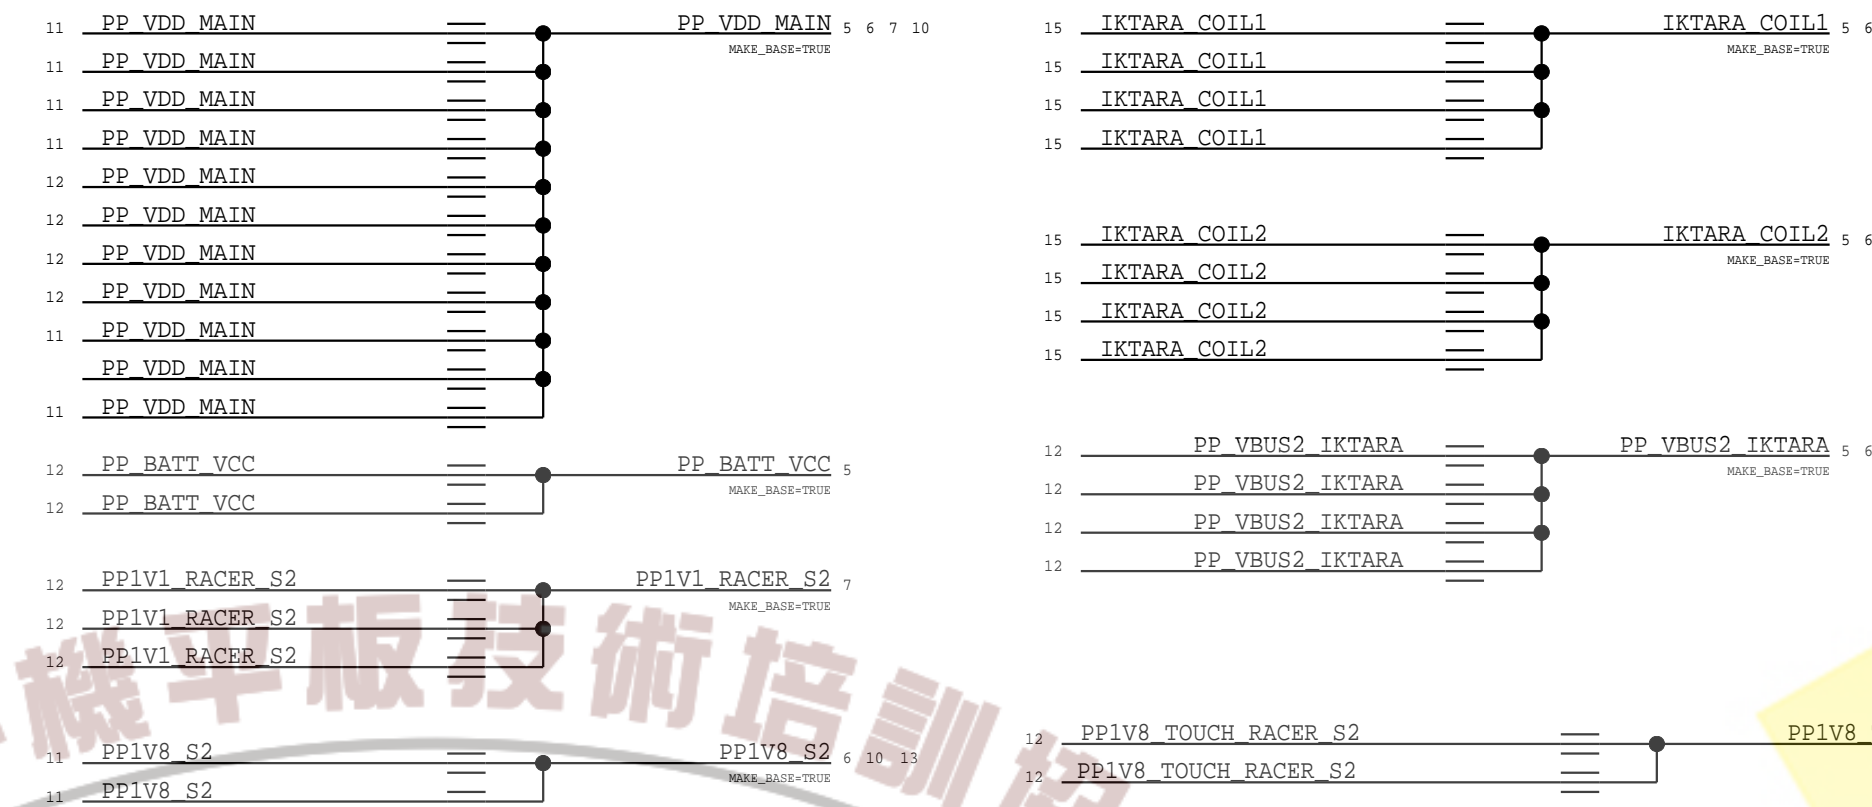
11 PP_VDD_MAIN
11 PP_VDD_MAIN
11 PP_VDD_MAIN
11 PP_VDD_MAIN
12 PP_VDD_MAIN
12 PP_VDD_MAIN
12 PP_VDD_MAIN
12 PP_VDD_MAIN
11 PP_VDD_MAIN
PP_VDD_MAIN
11 PP_VDD_MAIN

PP_VDD_MAIN 5 6 7 10
MAKE_BASE=TRUE

12 PP_BATT_VCC
12 PP_BATT_VCC

PP_BATT_VCC 5
MAKE_BASE=TRUE

12 PP1V1_RACER_S2
12 PP1V1_RACER_S2
12 PP1V1_RACER_S2

PP1V1_RACER_S2 7
MAKE_BASE=TRUE

11 PP1V8_S2
11 PP1V8_S2

PP1V8_S2 6 10 13
MAKE_BASE=TRUE

15 IKTARA_COIL1
15 IKTARA_COIL1
15 IKTARA_COIL1
15 IKTARA_COIL1

IKTARA_COIL1 5 6
MAKE_BASE=TRUE

15 IKTARA_COIL2
15 IKTARA_COIL2
15 IKTARA_COIL2
15 IKTARA_COIL2

IKTARA_COIL2 5 6
MAKE_BASE=TRUE

12 PP_VBUS2_IKTARA
12 PP_VBUS2_IKTARA
12 PP_VBUS2_IKTARA
12 PP_VBUS2_IKTARA

PP_VBUS2_IKTARA 5 6
MAKE_BASE=TRUE

12 PP1V8_TOUCH_RACER_S2
12 PP1V8_TOUCH_RACER_S2

PP1V8_

機平板技術培訓